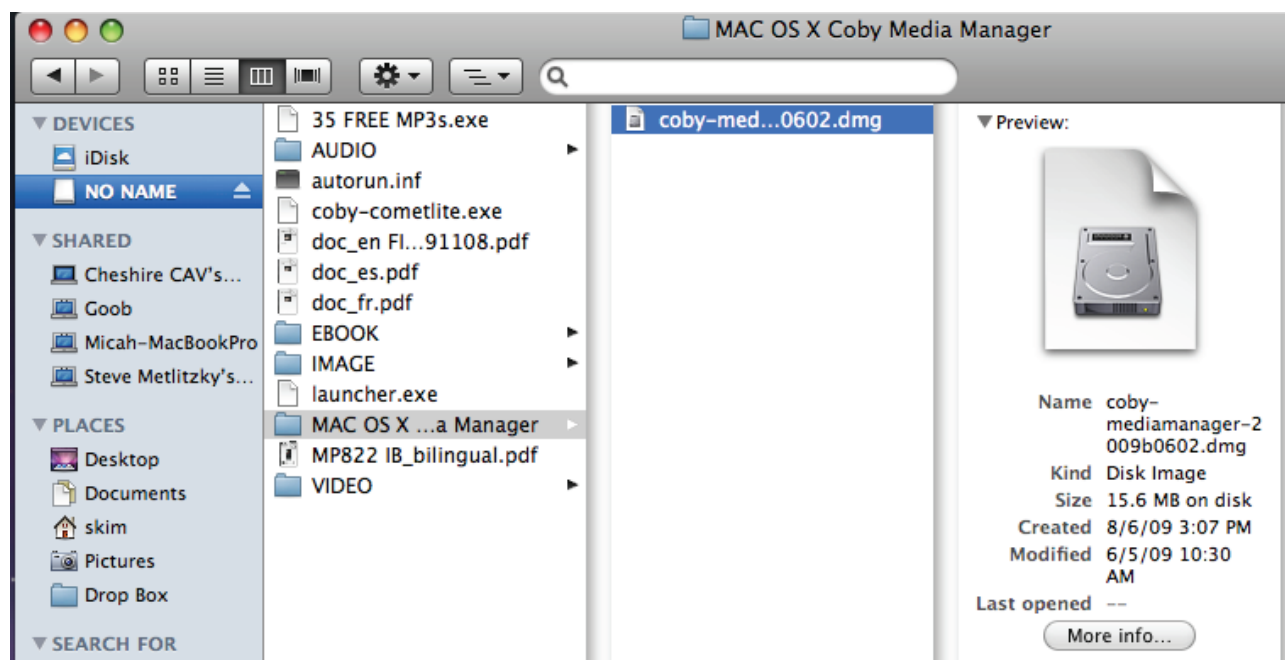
MAC OS X Coby Media Manager

▼ DEVICES
iDisk
NO NAME
▼ SHARED
Cheshire CAV's...
Goob
Micah-MacBookPro
Steve Metlitzky's...
▼ PLACES
Desktop
Documents
skim
Pictures
Drop Box
▼ SEARCH FOR

35 FREE MP3s.exe
AUDIO
autorun.inf
coby-cometlite.exe
doc_en FI...91108.pdf
doc_es.pdf
doc_fr.pdf
EBOOK
IMAGE
launcher.exe
MAC OS X ...a Manager
MP822 IB_bilingual.pdf
VIDEO

coby-med...0602.dmg

▼ Preview:

Name coby-mediamanager-2009b0602.dmg
Kind Disk Image
Size 15.6 MB on disk
Created 8/6/09 3:07 PM
Modified 6/5/09 10:30 AM
Last opened --
More info...